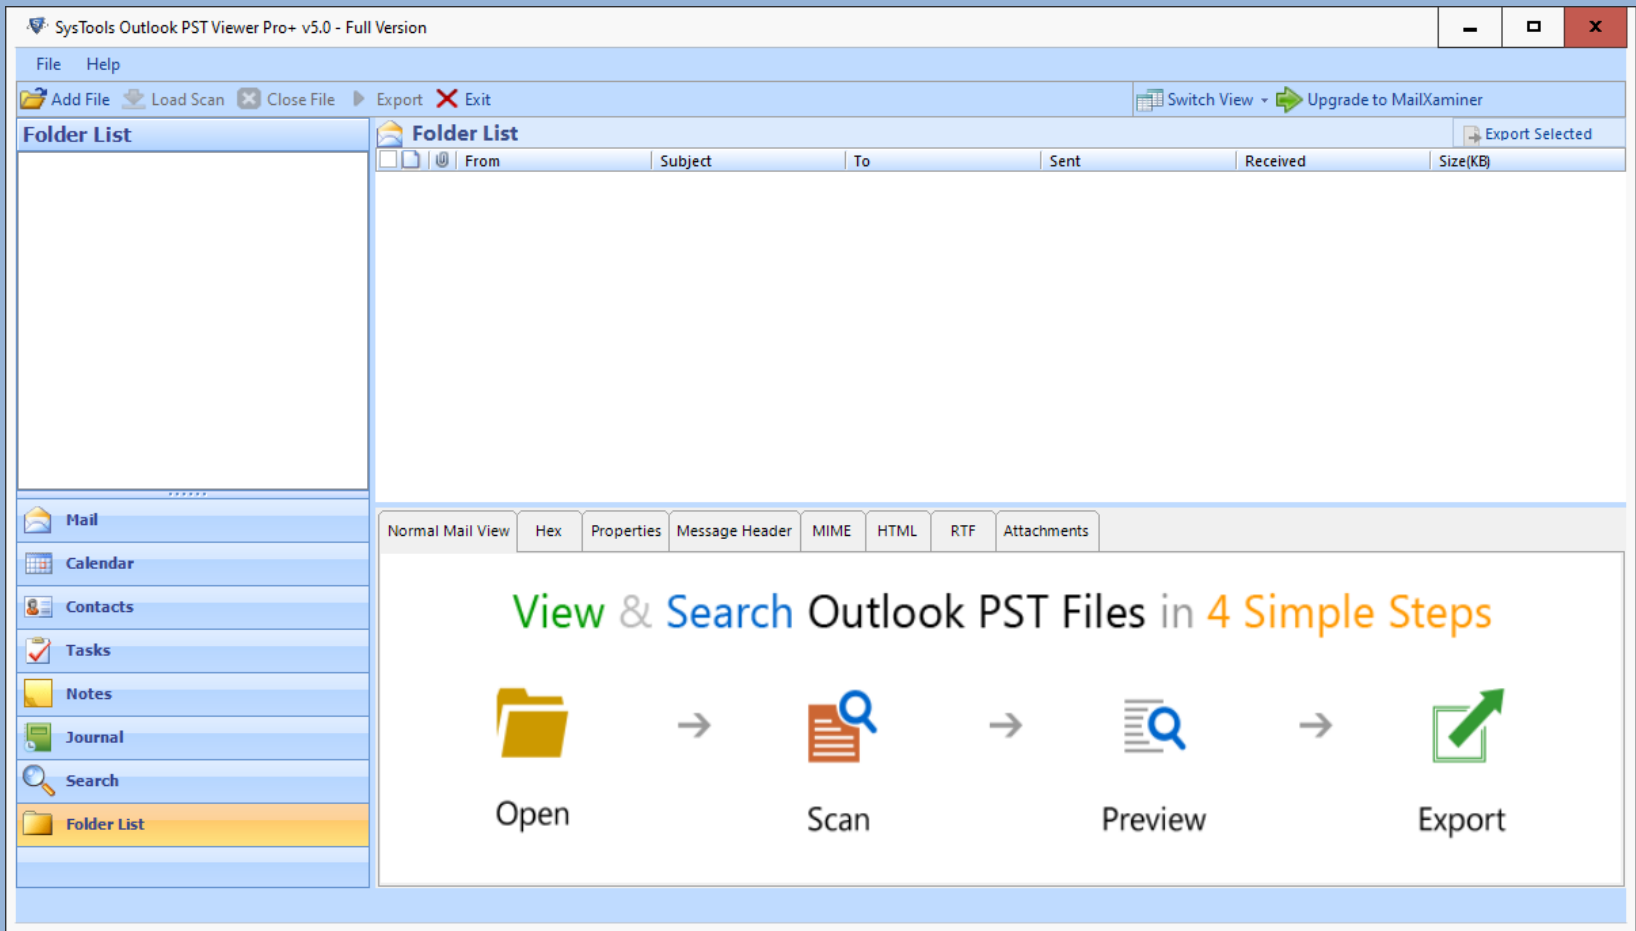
SysTools Outlook PST Viewer Pro+ v5.0 - Full Version

File Help

Add File Load Scan Close File Export Exit

Switch View Upgrade to MailXaminer

Folder List

Folder List

Export Selected

| | | | From | Subject | To | Sent | Received | Size(KB) |
|---|---|---|---|---|---|---|---|---|

Mail
Calendar
Contacts
Tasks
Notes
Journal
Search
Folder List

Normal Mail View Hex Properties Message Header MIME HTML RTF Attachments

View & Search Outlook PST Files in 4 Simple Steps

Open Scan Preview Export